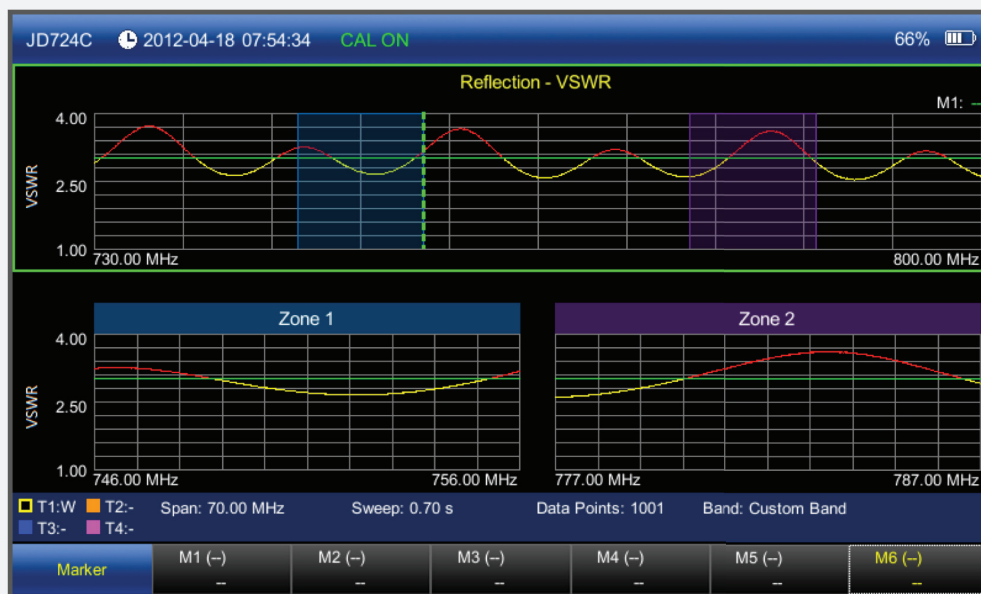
JD724C 2012-04-18 07:54:34 CAL ON 66%

Reflection - VSWR

M1: –

4.00
VSWR
2.50
1.00 730.00 MHz
800.00 MHz

Zone 1
4.00
VSWR
2.50
1.00 746.00 MHz
756.00 MHz

Zone 2
777.00 MHz
787.00 MHz

T1:W T2:- T3:- T4:-
Span: 70.00 MHz Sweep: 0.70 s Data Points: 1001 Band: Custom Band

Marker
M1 (--) --
M2 (--) --
M3 (--) --
M4 (--) --
M5 (--) --
M6 (--) --